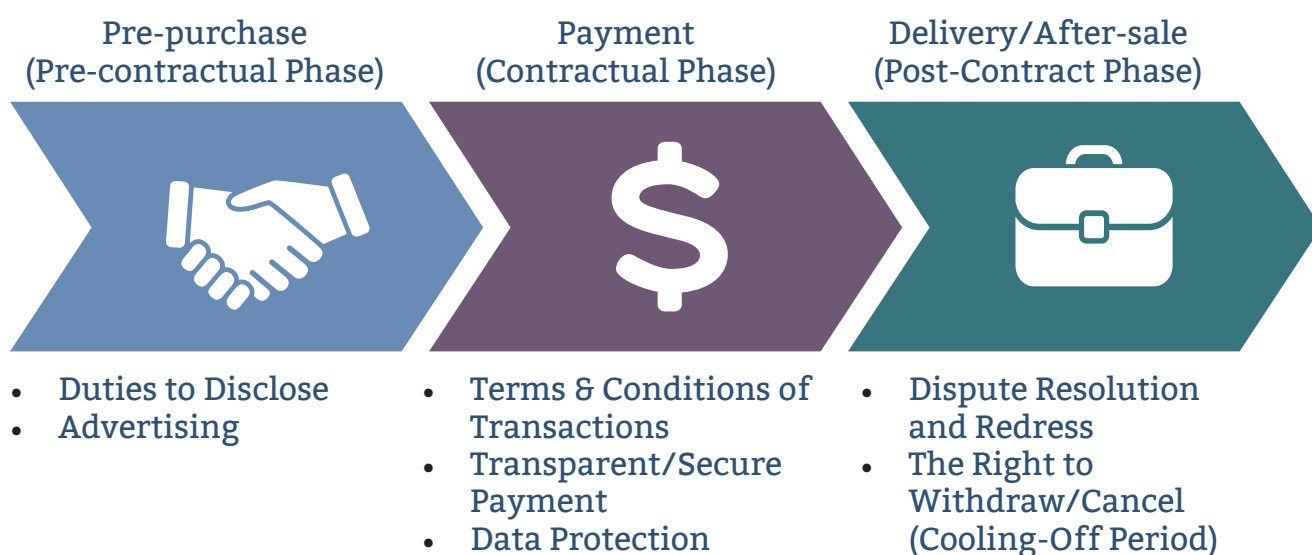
Pre-purchase
(Pre-contractual Phase)

Payment
(Contractual Phase)

Delivery/After-sale
(Post-Contract Phase)

$

- Duties to Disclose
- Advertising

- Terms & Conditions of Transactions
- Transparent/Secure Payment
- Data Protection

- Dispute Resolution and Redress
- The Right to Withdraw/Cancel (Cooling-Off Period)